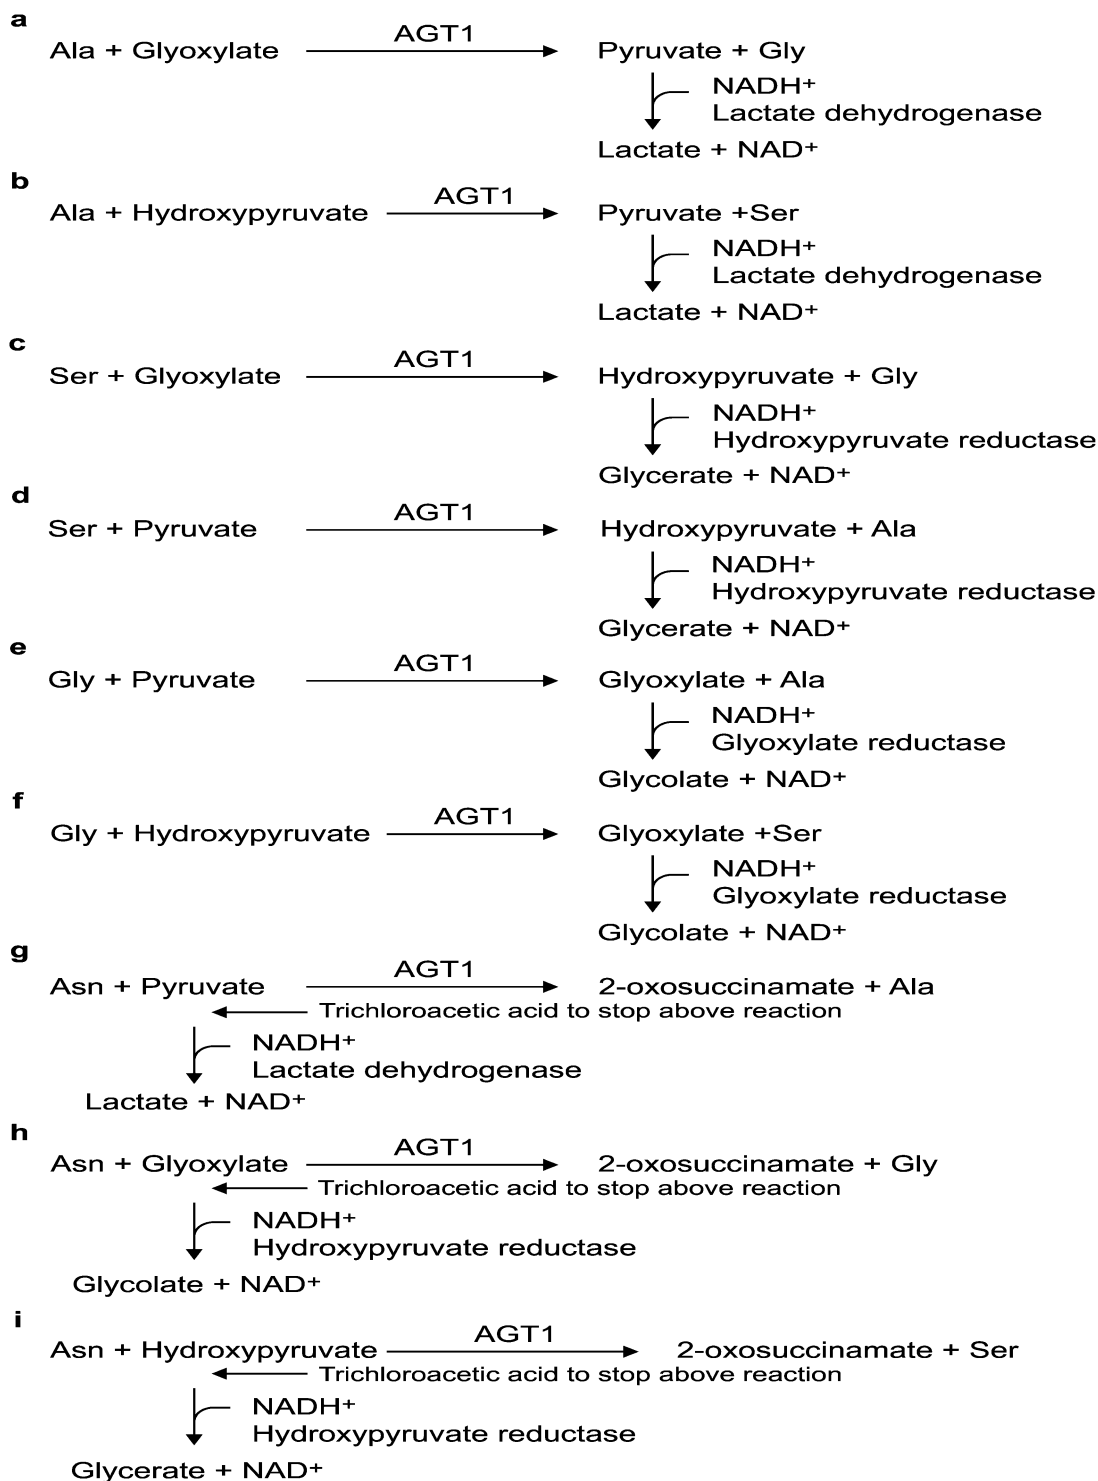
a
Ala + Glyoxylate AGT1 Pyruvate + Gly
NADH$^+$
Lactate dehydrogenase
Lactate + NAD$^+$

b
Ala + Hydroxypyruvate AGT1 Pyruvate +Ser
NADH$^+$
Lactate dehydrogenase
Lactate + NAD$^+$

c
Ser + Glyoxylate AGT1 Hydroxypyruvate + Gly
NADH$^+$
Hydroxypyruvate reductase
Glycerate + NAD$^+$

d
Ser + Pyruvate AGT1 Hydroxypyruvate + Ala
NADH$^+$
Hydroxypyruvate reductase
Glycerate + NAD$^+$

e
Gly + Pyruvate AGT1 Glyoxylate + Ala
NADH$^+$
Glyoxylate reductase
Glycolate + NAD$^+$

f
Gly + Hydroxypyruvate AGT1 Glyoxylate +Ser
NADH$^+$
Glyoxylate reductase
Glycolate + NAD$^+$

g
Asn + Pyruvate AGT1 2-oxosuccinamate + Ala
Trichloroacetic acid to stop above reaction
NADH$^+$
Lactate dehydrogenase
Lactate + NAD$^+$

h
Asn + Glyoxylate AGT1 2-oxosuccinamate + Gly
Trichloroacetic acid to stop above reaction
NADH$^+$
Hydroxypyruvate reductase
Glycolate + NAD$^+$

i
Asn + Hydroxypyruvate AGT1 2-oxosuccinamate + Ser
Trichloroacetic acid to stop above reaction
NADH$^+$
Hydroxypyruvate reductase
Glycerate + NAD$^+$